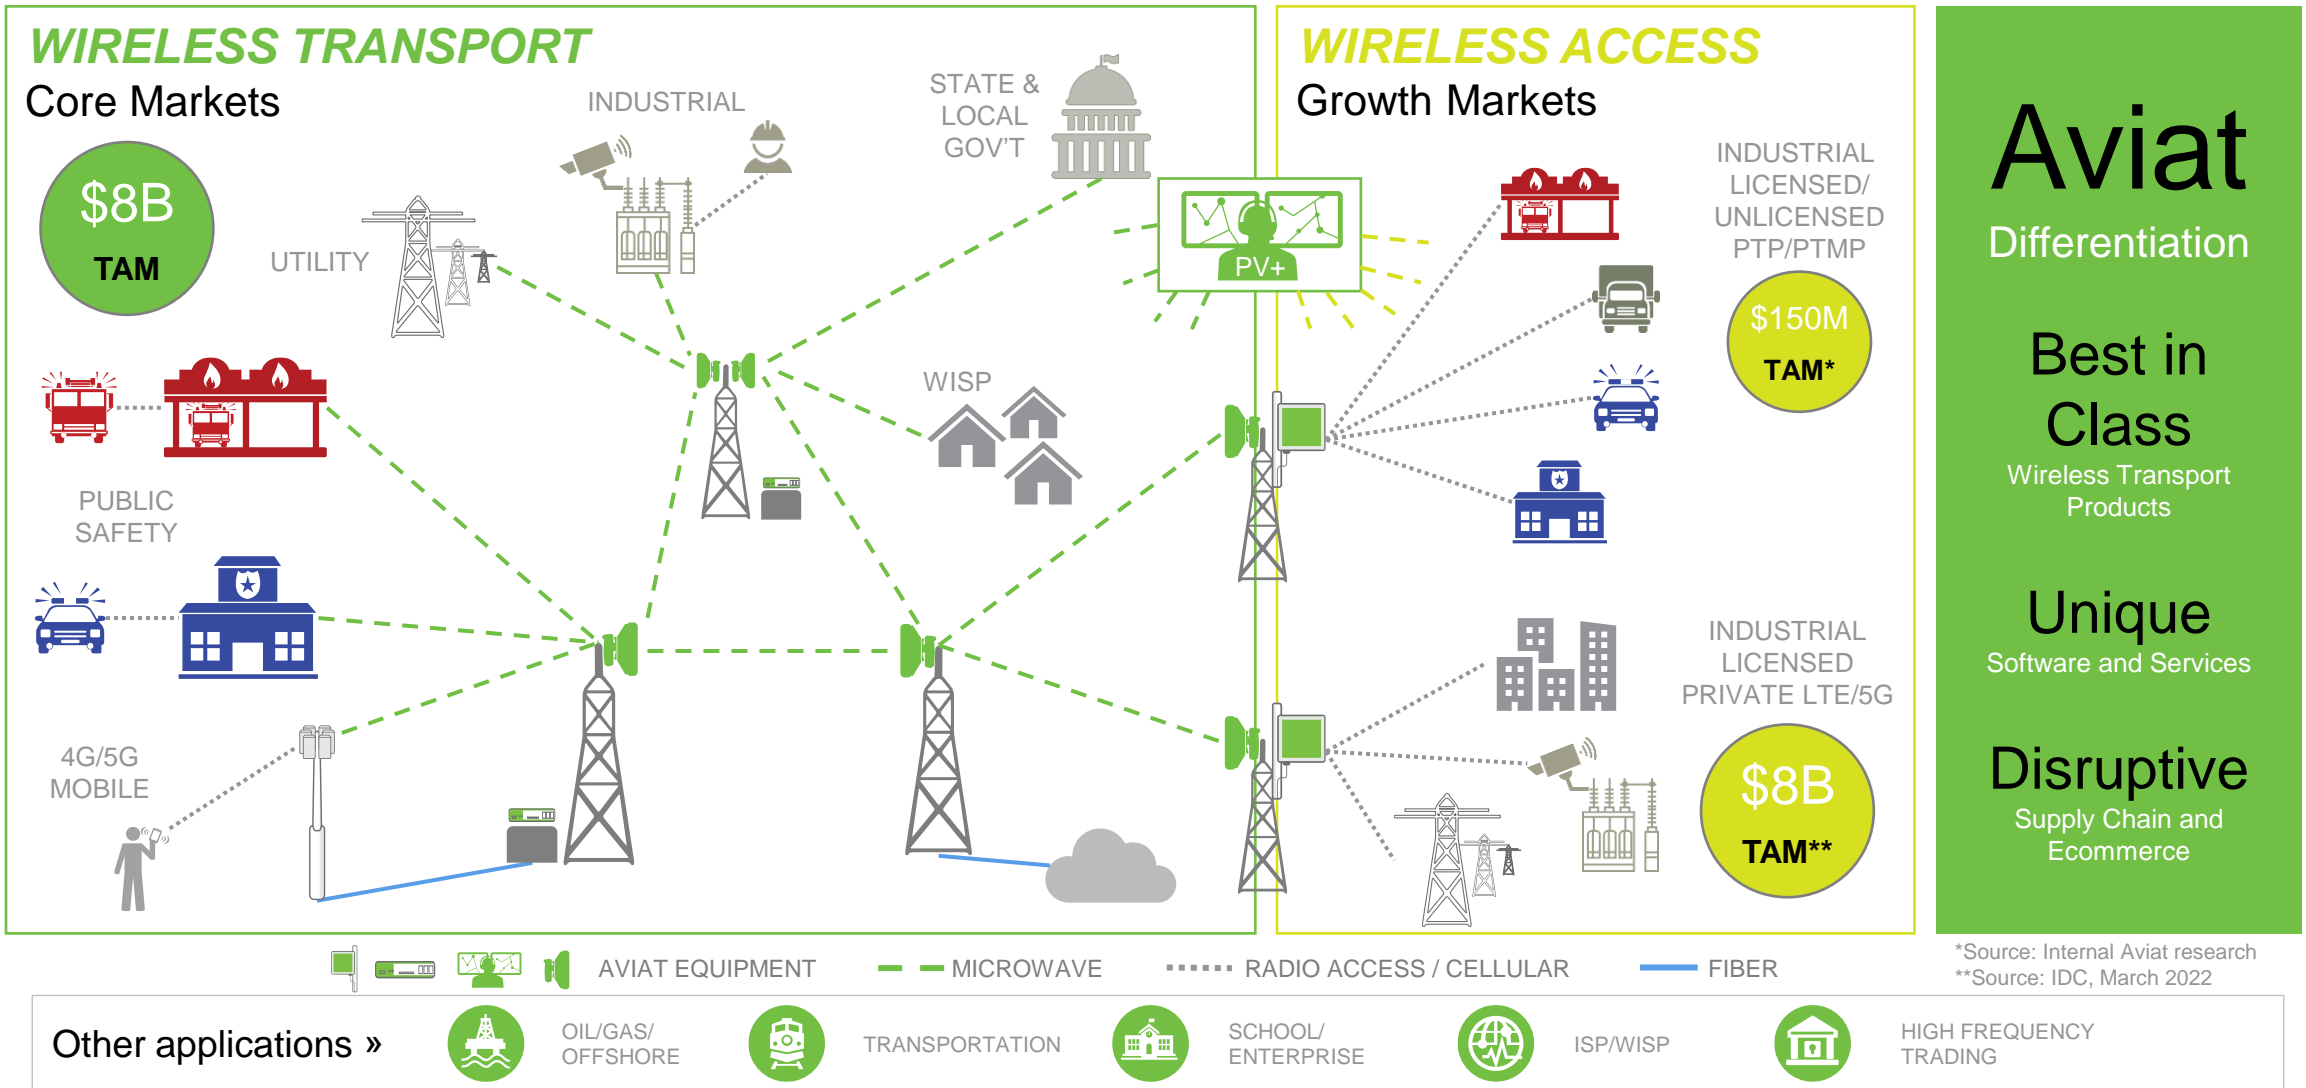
WIRELESS TRANSPORT
Core Markets

$8B
TAM

INDUSTRIAL

STATE & LOCAL GOV'T

UTILITY

PUBLIC SAFETY

WISP

4G/5G MOBILE

PV+

WIRELESS ACCESS
Growth Markets

INDUSTRIAL LICENSED/ UNLICENSED PTP/PTMP

$150M
TAM*

INDUSTRIAL LICENSED PRIVATE LTE/5G

$8B
TAM**

Aviat
Differentiation

Best in Class
Wireless Transport Products

Unique
Software and Services

Disruptive
Supply Chain and Ecommerce

AVIAT EQUIPMENT
MICROWAVE
RADIO ACCESS / CELLULAR
FIBER

*Source: Internal Aviat research
**Source: IDC, March 2022

Other applications »
OIL/GAS/ OFFSHORE
TRANSPORTATION
SCHOOL/ ENTERPRISE
ISP/WISP
HIGH FREQUENCY TRADING